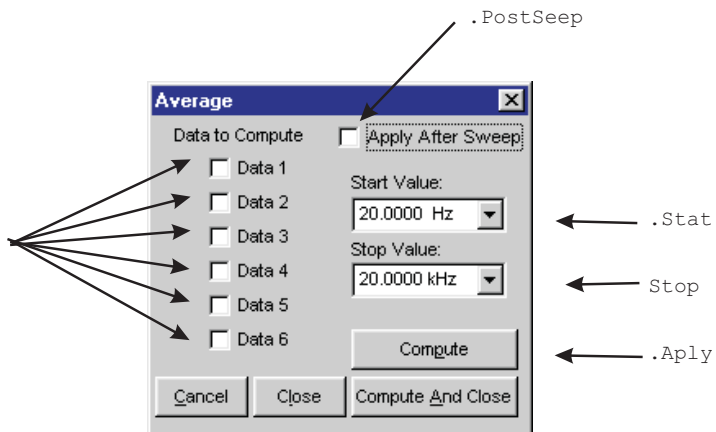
.PostSeep

Average

Data to Compute

Data 1

Data 2

Data 3

Data 4

Data 5

Data 6

Apply After Sweep

Start Value:

20.0000 Hz

Stop Value:

20.0000 kHz

Compute

Cancel

Close

Compute And Close

.Stat

Stop

.Aply